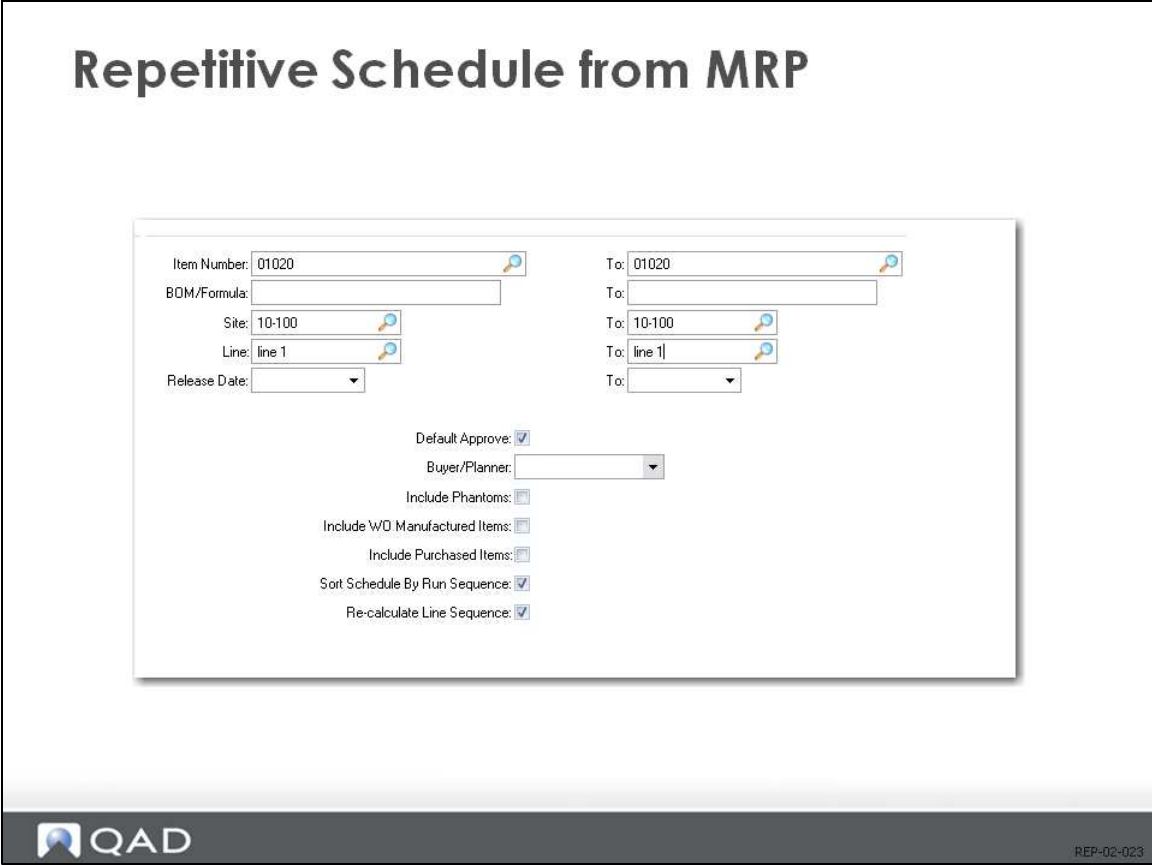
Repetitive Schedule from MRP

Item Number: 01020 To: 01020
BOM/Formula: To:
Site: 10-100 To: 10-100
Line: line 1 To: line 1
Release Date: To:

Default Approve:
Buyer/Planner:
Include Phantoms:
Include WO Manufactured Items:
Include Purchased Items:
Sort Schedule By Run Sequence:
Re-calculate Line Sequence:

QAD

REP-02-023